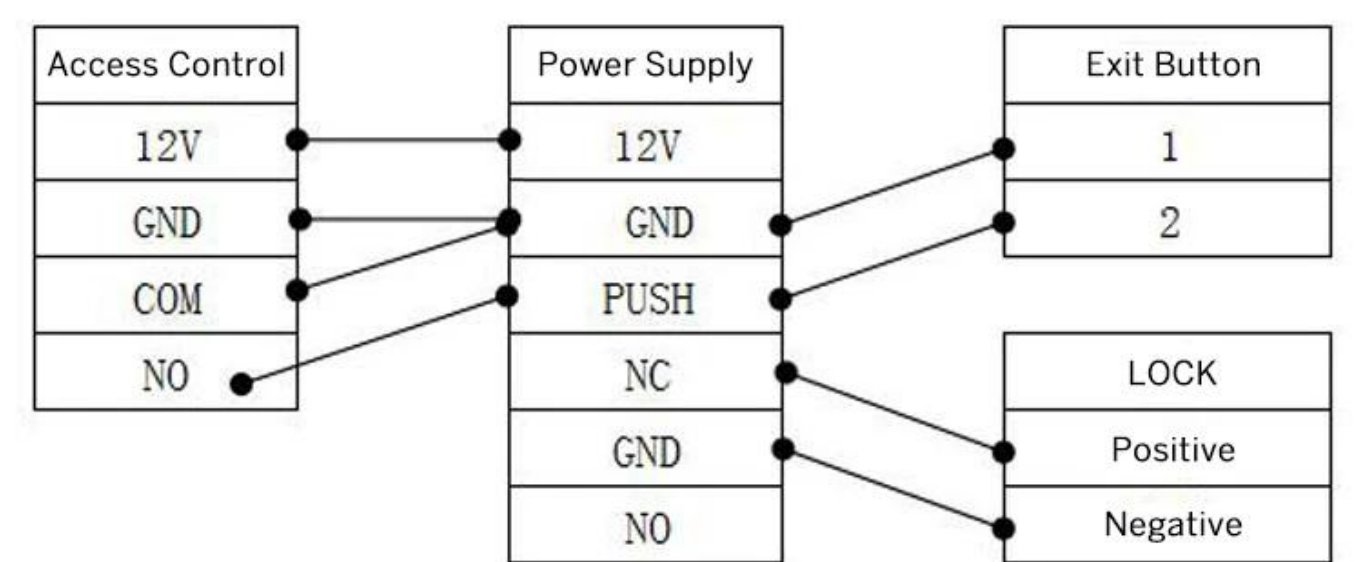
| Access Control |
|---|
| 12V |
| GND |
| COM |
| NO |

| Power Supply |
|---|
| 12V |
| GND |
| PUSH |
| NC |
| GND |
| NO |

| Exit Button |
|---|
| 1 |
| 2 |

| LOCK |
|---|
| Positive |
| Negative |